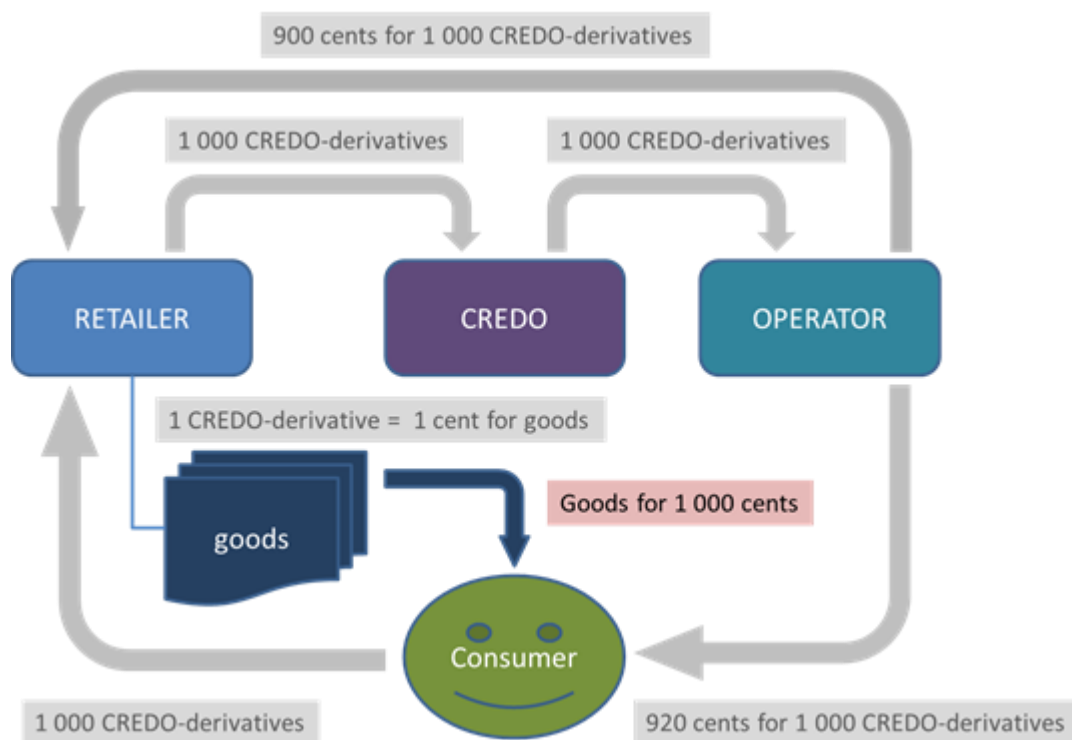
900 cents for 1 000 CREDO-derivatives

1 000 CREDO-derivatives

1 000 CREDO-derivatives

RETAILER

CREDO

OPERATOR

1 CREDO-derivative = 1 cent for goods

goods

Goods for 1 000 cents

Consumer

1 000 CREDO-derivatives

920 cents for 1 000 CREDO-derivatives